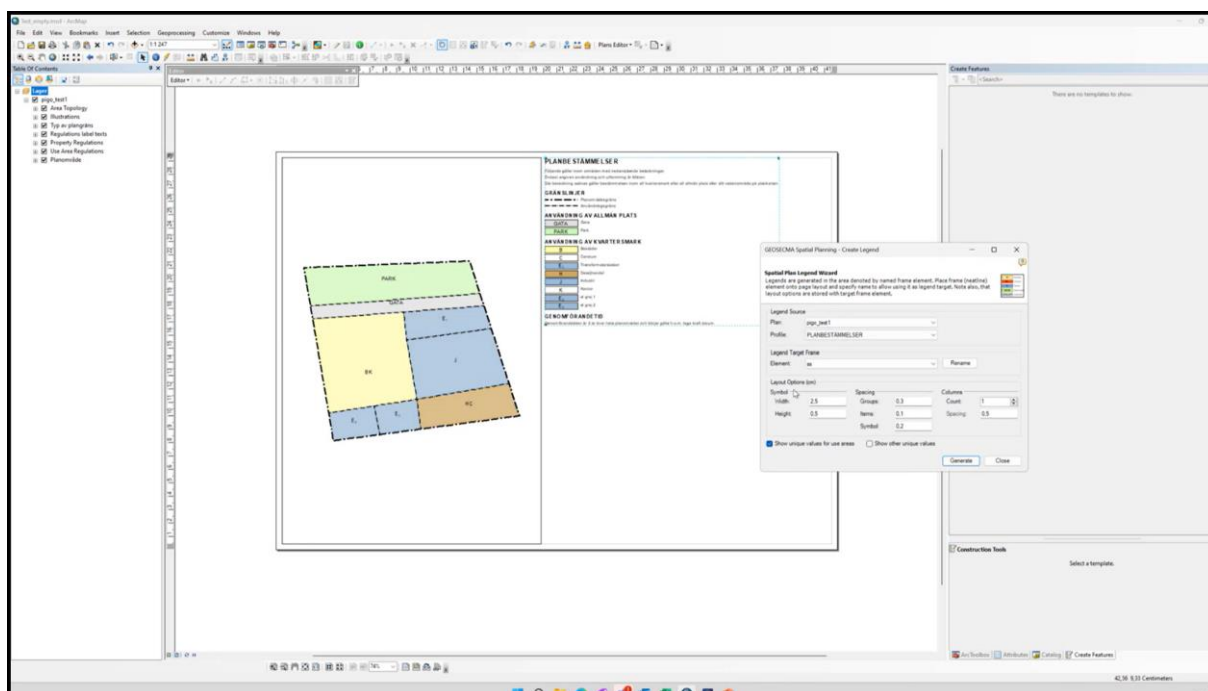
Test_empty.mxd - ArcMap

File Edit View Bookmarks Insert Selection Geoprocessing Customize Windows Help

1:1 247

Plans Editor

Table Of Contents

Editor

Layers
pgo_test1
Area Topology
Illustrations
Typ av plangräns
Regulations label texts
Property Regulations
Use Area Regulations
Planområde

PLANBESTÄMMELSER

GRÄNSLINJER

ANVÄNDNING AV ALLMÄN PLATS

GATA
PARK

ANVÄNDNING AV KVARTERSMARK

GENOMFÖRANDETID

PARK

GATA

E

BK

J

E₁

E₁

K2

E₁

GEOSECMA Spatial Planning - Create Legend

Spatial Plan Legend Wizard

Legends are generated in the area denoted by named frame element. Place frame (neatline) element onto page layout and specify name to allow using it as legend target. Note also, that layout options are stored with target frame element.

Legend Source

Plan: pgo_test1

Profile: PLANBESTÄMMELSER

Legend Target Frame

Element: aa

Rename

Layout Options (cm)

Symbol

Width 2.5

Height 0.5

Spacing

Groups 0.3

Items 0.1

Symbol 0.2

Columns

Count 1

Spacing 0.5

Show unique values for use areas

Show other unique values

Generate

Close

Create Features

<Search>

There are no templates to show.

Construction Tools

Select a template.

ArcToolbox Attributes Catalog Create Features

42,56 9,33 Centimeters